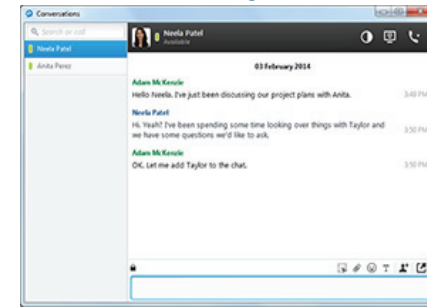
Conversations

Search or call

Neela Patel

Anita Perez

Neela Patel
Available

03 February 2014

Adam McKenzie
Hello Neela. I've just been discussing our project plans with Anita.
3:49 PM

Neela Patel
Hi. Yeah? I've been spending some time looking over things with Taylor and we have some questions we'd like to ask.
3:50 PM

Adam McKenzie
OK. Let me add Taylor to the chat.
3:50 PM